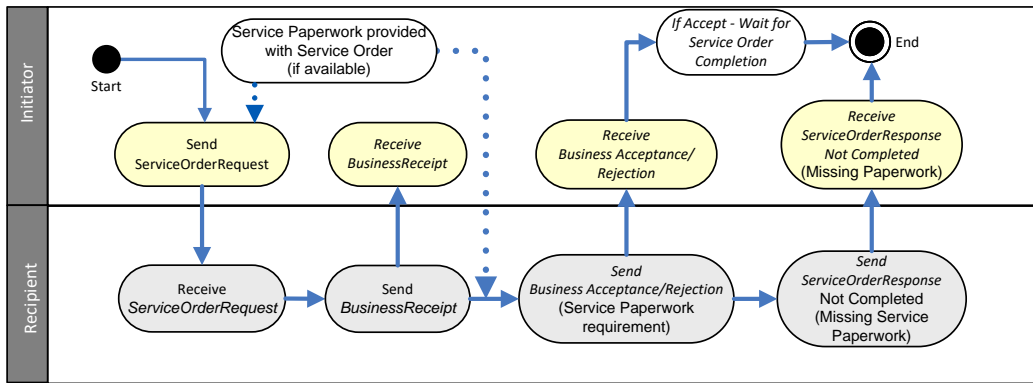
Initiator

Recipient

Start

Service Paperwork provided with Service Order (if available)

If Accept - Wait for Service Order Completion

End

Send ServiceOrderRequest

Receive BusinessReceipt

Receive Business Acceptance/ Rejection

Receive ServiceOrderResponse Not Completed (Missing Paperwork)

Receive ServiceOrderRequest

Send BusinessReceipt

Send Business Acceptance/Rejection (Service Paperwork requirement)

Send ServiceOrderResponse Not Completed (Missing Service Paperwork)